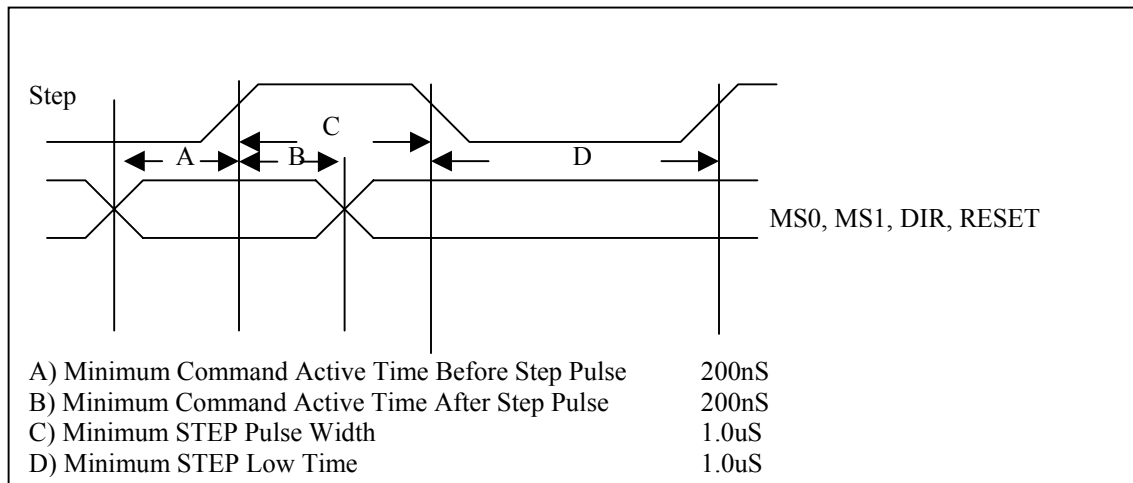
Step

C

A

B

D

MS0, MS1, DIR, RESET

A) Minimum Command Active Time Before Step Pulse 200nS
B) Minimum Command Active Time After Step Pulse 200nS
C) Minimum STEP Pulse Width 1.0uS
D) Minimum STEP Low Time 1.0uS